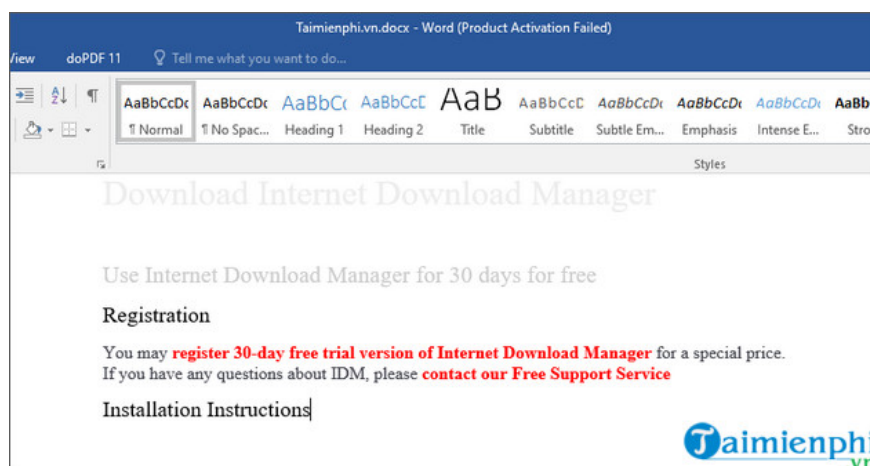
Taimienphi.vn.docx - Word (Product Activation Failed)

View doPDF 11 Tell me what you want to do...

AaBbCcDc ¶ Normal
AaBbCcDc ¶ No Spac...
AaBbCc Heading 1
AaBbCcC Heading 2
AaB Title
AaBbCcC Subtitle
AaBbCcDc Subtle Em...
AaBbCcDc Emphasis
AaBbCcDc Intense E...
AaBb Stro

Styles

Download Internet Download Manager

Use Internet Download Manager for 30 days for free

Registration

You may register 30-day free trial version of Internet Download Manager for a special price.
If you have any questions about IDM, please contact our Free Support Service

Installation Instructions

Taimienphi